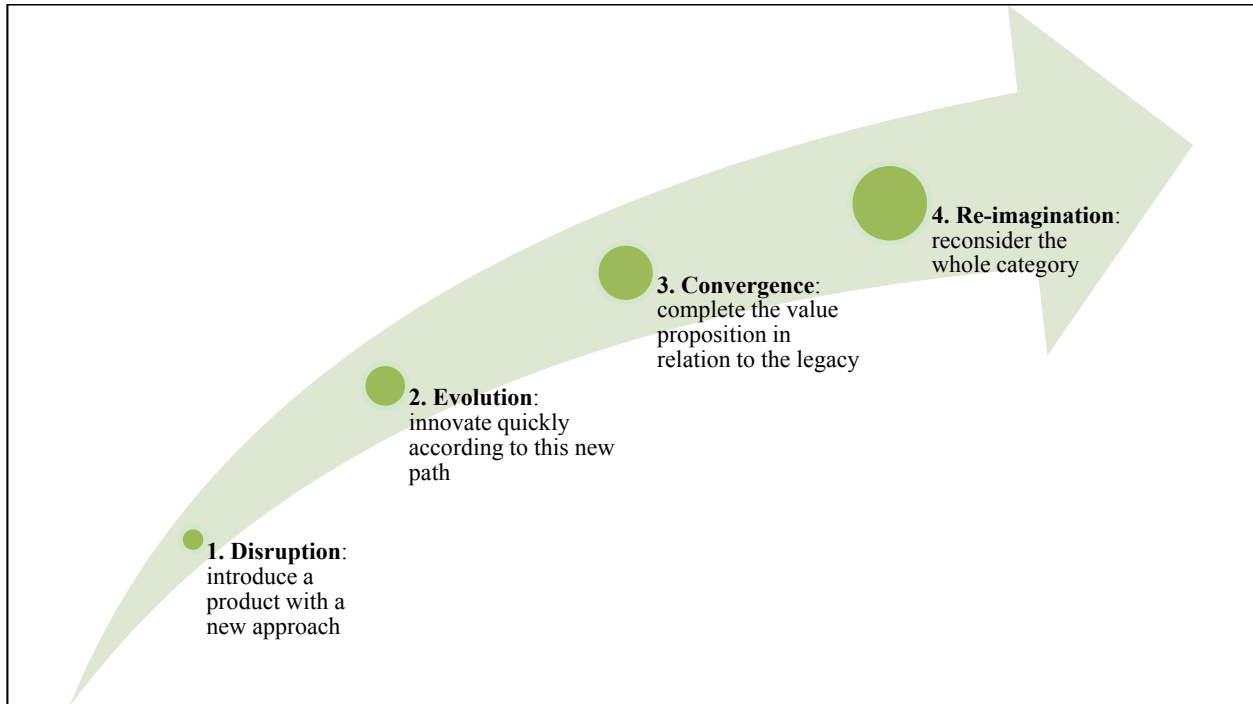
**1. Disruption**: introduce a product with a new approach

**2. Evolution**: innovate quickly according to this new path

**3. Convergence**: complete the value proposition in relation to the legacy

**4. Re-imagination**: reconsider the whole category